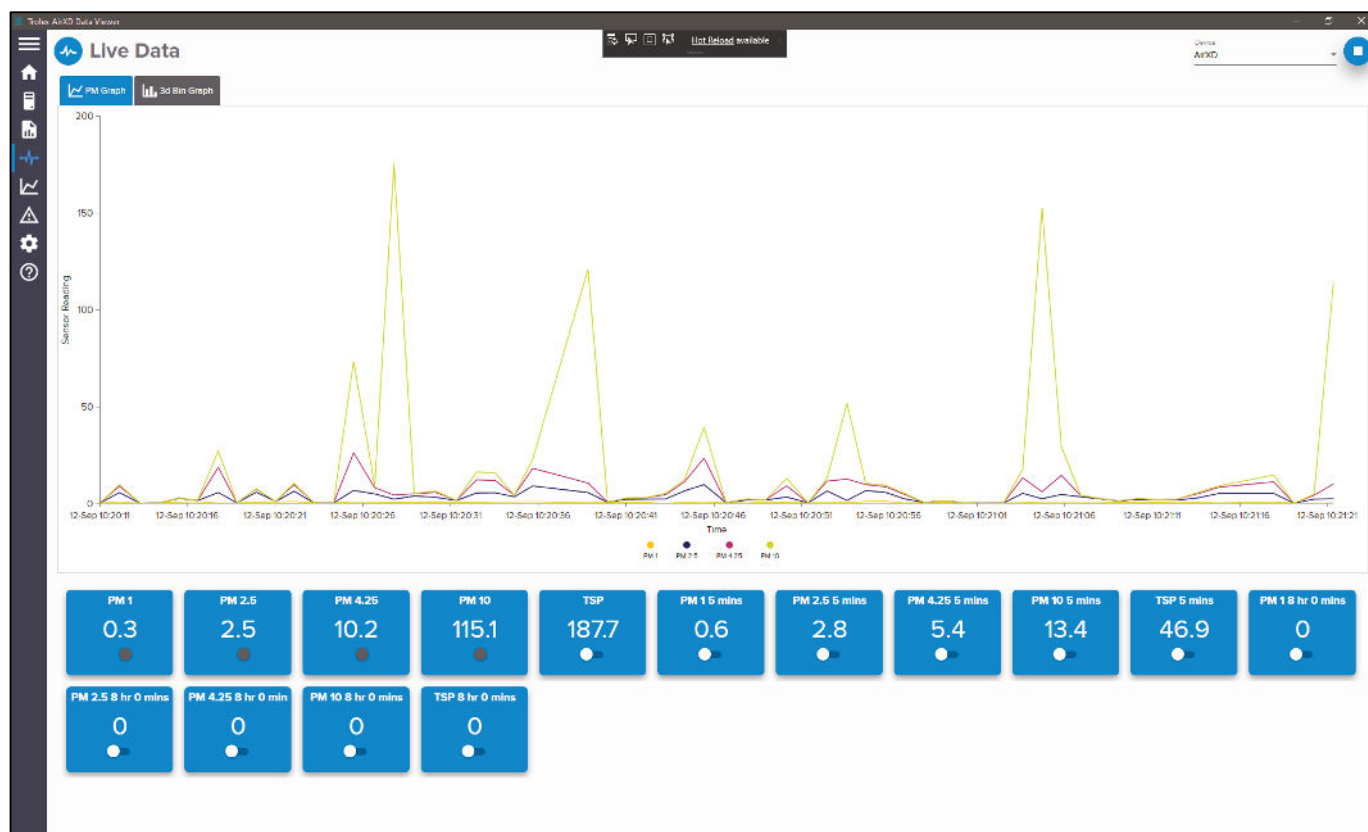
Trolex AirXD Data Viewer

Live Data

Hot Reload available

Device
AirXD

PM Graph
3d Bin Graph

200
150
100
50
0

Sensor Reading

12-Sep 10:20:11
12-Sep 10:20:16
12-Sep 10:20:21
12-Sep 10:20:26
12-Sep 10:20:31
12-Sep 10:20:36
12-Sep 10:20:41
12-Sep 10:20:46
12-Sep 10:20:51
12-Sep 10:20:56
12-Sep 10:21:01
12-Sep 10:21:06
12-Sep 10:21:11
12-Sep 10:21:16
12-Sep 10:21:21

Time

PM 1
PM 2.5
PM 4.25
PM 10

| PM 1 | PM 2.5 | PM 4.25 | PM 10 | TSP | PM 1 5 mins | PM 2.5 5 mins | PM 4.25 5 mins | PM 10 5 mins | TSP 5 mins | PM 1 8 hr 0 mins |
|---|---|---|---|---|---|---|---|---|---|---|
| 0.3 | 2.5 | 10.2 | 115.1 | 187.7 | 0.6 | 2.8 | 5.4 | 13.4 | 46.9 | 0 |

| PM 2.5 8 hr 0 mins | PM 4.25 8 hr 0 min | PM 10 8 hr 0 mins | TSP 8 hr 0 mins |
|---|---|---|---|
| 0 | 0 | 0 | 0 |